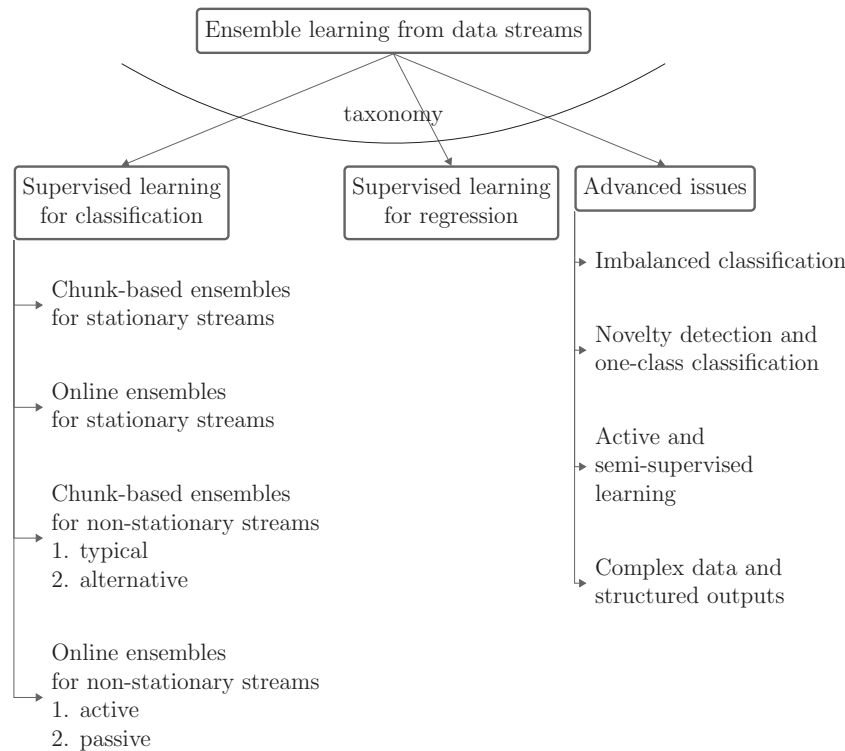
Ensemble learning from data streams

taxonomy

Supervised learning for classification

Supervised learning for regression

Advanced issues

Chunk-based ensembles for stationary streams

Online ensembles for stationary streams

Chunk-based ensembles for non-stationary streams
1. typical
2. alternative

Online ensembles for non-stationary streams
1. active
2. passive

Imbalanced classification

Novelty detection and one-class classification

Active and semi-supervised learning

Complex data and structured outputs